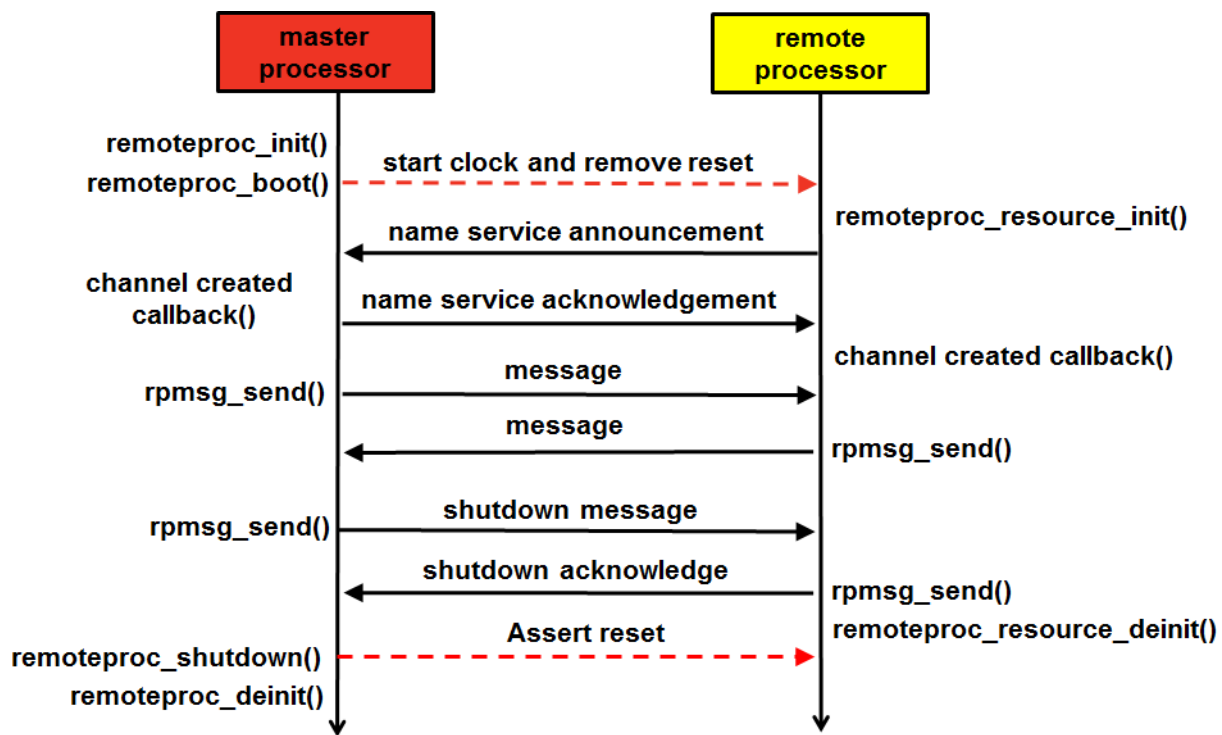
master processor

remote processor

remoteproc_init()

start clock and remove reset

remoteproc_boot()

remoteproc_resource_init()

name service announcement

channel created callback()

name service acknowledgement

channel created callback()

message

rpmsg_send()

message

rpmsg_send()

shutdown message

rpmsg_send()

shutdown acknowledge

rpmsg_send()

Assert reset

remoteproc_resource_deinit()

remoteproc_shutdown()

remoteproc_deinit()